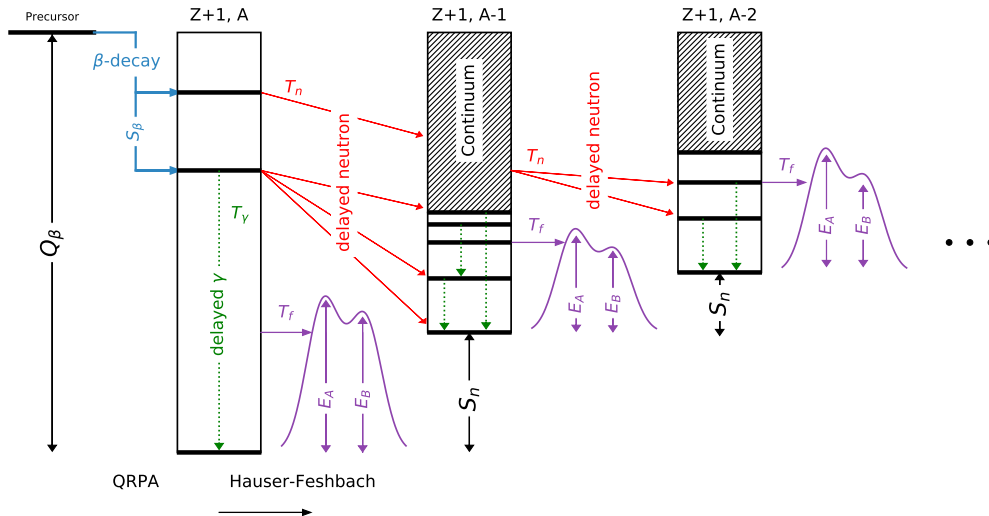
Precursor

Z+1, A

Z+1, A-1

Z+1, A-2

$\beta$-decay

$S_\beta$

$Q_\beta$

$T_n$

delayed neutron

$T_n$

delayed neutron

Continuum

Continuum

$T_\gamma$

delayed $\gamma$

$T_f$

$E_A$

$E_B$

$T_f$

$E_A$

$E_B$

$T_f$

$E_A$

$E_B$

$S_n$

$S_n$

• • •

QRPA

Hauser-Feshbach